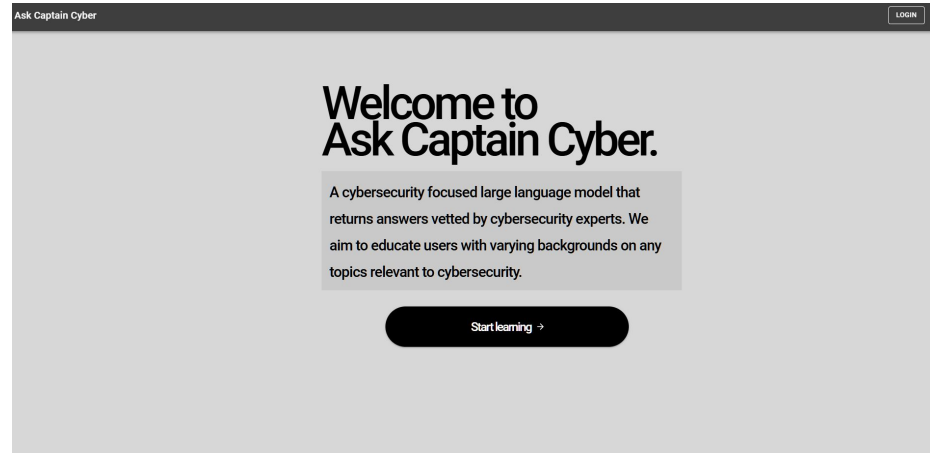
Ask Captain Cyber

LOGIN

Welcome to
Ask Captain Cyber.

A cybersecurity focused large language model that returns answers vetted by cybersecurity experts. We aim to educate users with varying backgrounds on any topics relevant to cybersecurity.

Start learning →